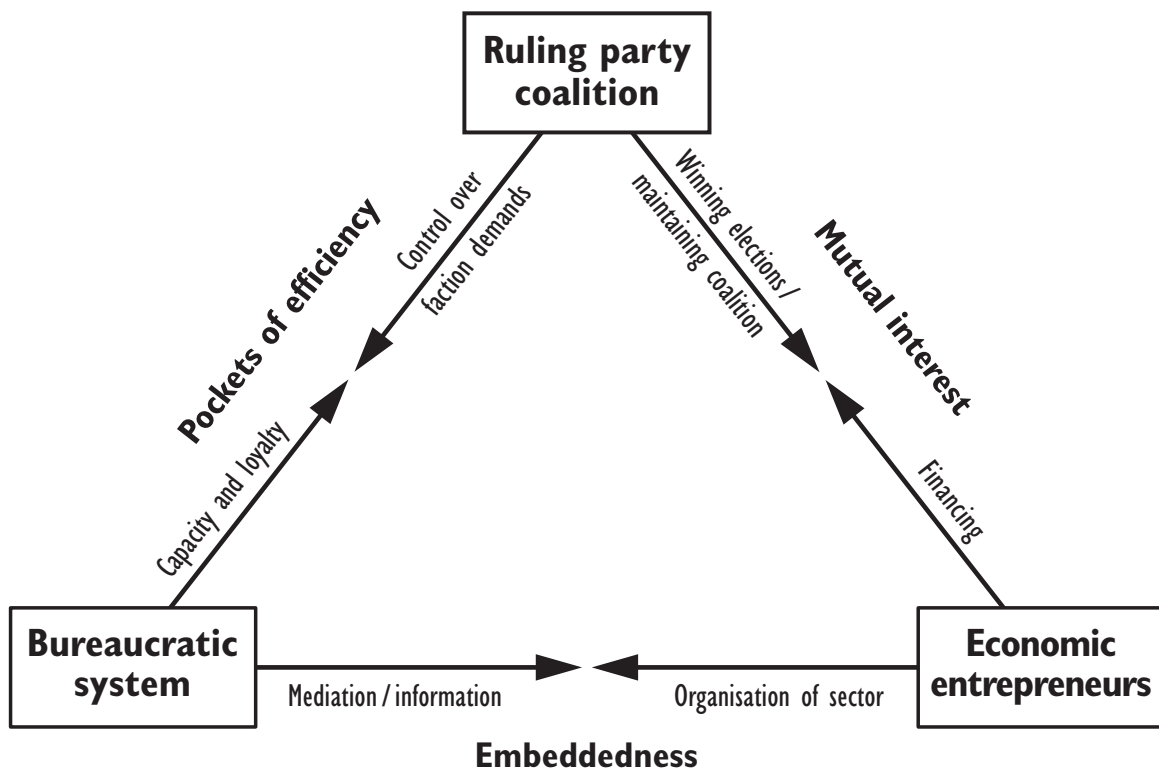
Ruling party coalition

Pockets of efficiency

Control over faction demands

Capacity and loyalty

Winning elections / maintaining coalition

Mutual interest

Financing

Bureaucratic system

Mediation / information

Organisation of sector

Economic entrepreneurs

Embeddedness